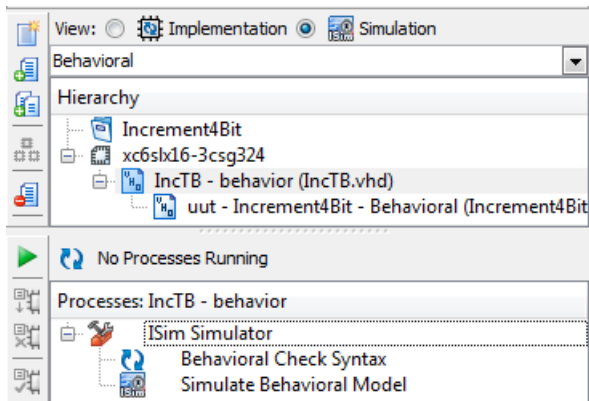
View: Implementation Simulation
Behavioral
Hierarchy
Increment4Bit
xc6slx16-3csg324
IncTB - behavior (IncTB.vhd)
uut - Increment4Bit - Behavioral (Increment4Bit
No Processes Running
Processes: IncTB - behavior
ISim Simulator
Behavioral Check Syntax
Simulate Behavioral Model